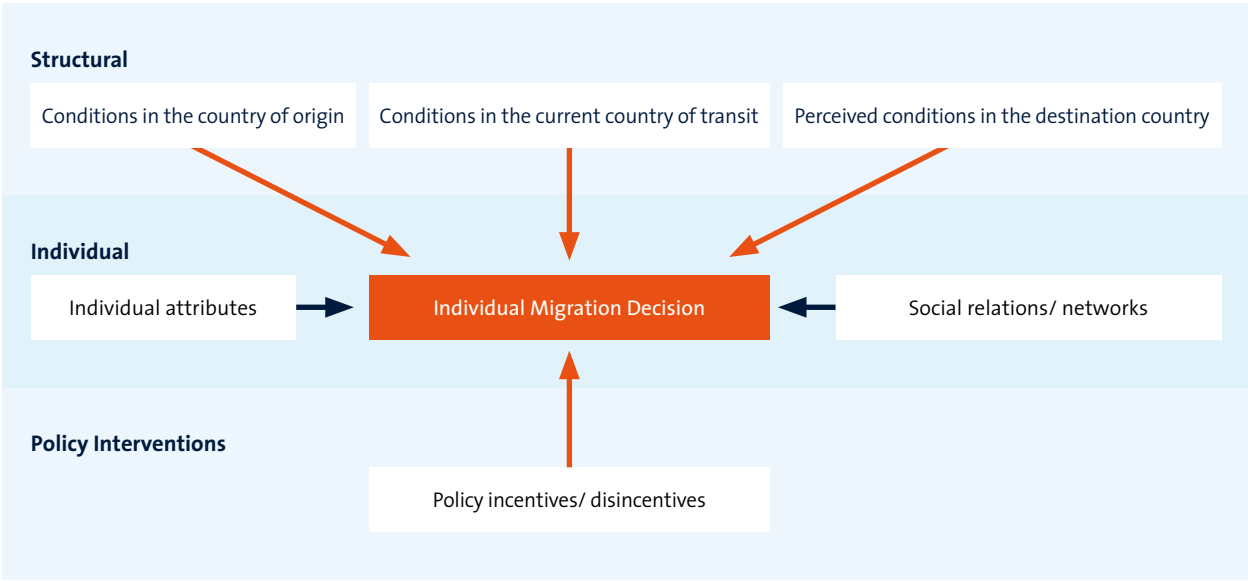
Structural

Conditions in the country of origin

Conditions in the current country of transit

Perceived conditions in the destination country

Individual

Individual attributes

Individual Migration Decision

Social relations/ networks

Policy Interventions

Policy incentives/ disincentives